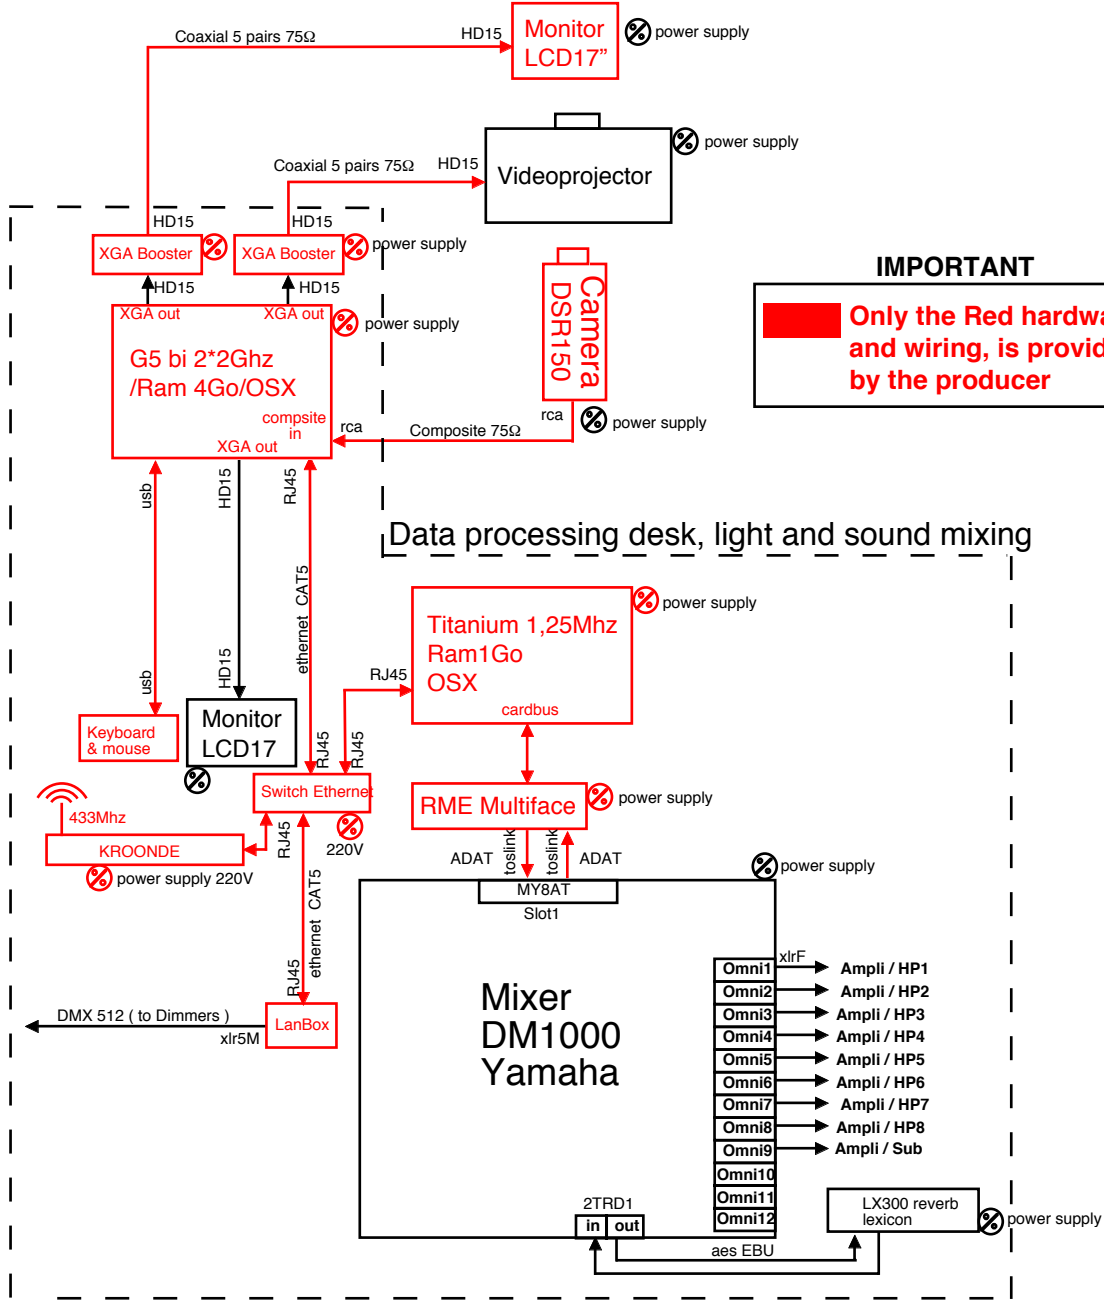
Coaxial 5 pairs 75Ω
HD15
Monitor LCD17"
power supply
power supply
Coaxial 5 pairs 75Ω
HD15
Videoprojector
HD15
HD15
XGA Booster
XGA Booster
power supply
HD15
HD15
XGA out
XGA out
power supply
G5 bi 2*2Ghz /Ram 4Go/OSX
compsite in
XGA out
rca
Composite 75Ω
rca
Camera DSR150
power supply
IMPORTANT
Only the Red hardwa and wiring, is provid by the producer
usb
HD15
RJ45
ethernet CAT5
Data processing desk, light and sound mixing
Titanium 1,25Mhz Ram1Go OSX
cardbus
power supply
RJ45
usb
HD15
Keyboard & mouse
Monitor LCD17
RJ45
RJ45
Switch Ethernet
RME Multiface
power supply
433Mhz
KROONDE
power supply 220V
RJ45
220V
ADAT
toslink
toslink
ADAT
power supply
MY8AT
Slot1
ethernet CAT5
RJ45
DMX 512 ( to Dimmers )
xlr5M
LanBox
Mixer DM1000 Yamaha
xlrF
Omni1
Omni2
Omni3
Omni4
Omni5
Omni6
Omni7
Omni8
Omni9
Omni10
Omni11
Omni12
Ampli / HP1
Ampli / HP2
Ampli / HP3
Ampli / HP4
Ampli / HP5
Ampli / HP6
Ampli / HP7
Ampli / HP8
Ampli / Sub
2TRD1
in
out
LX300 reverb lexicon
power supply
aes EBU